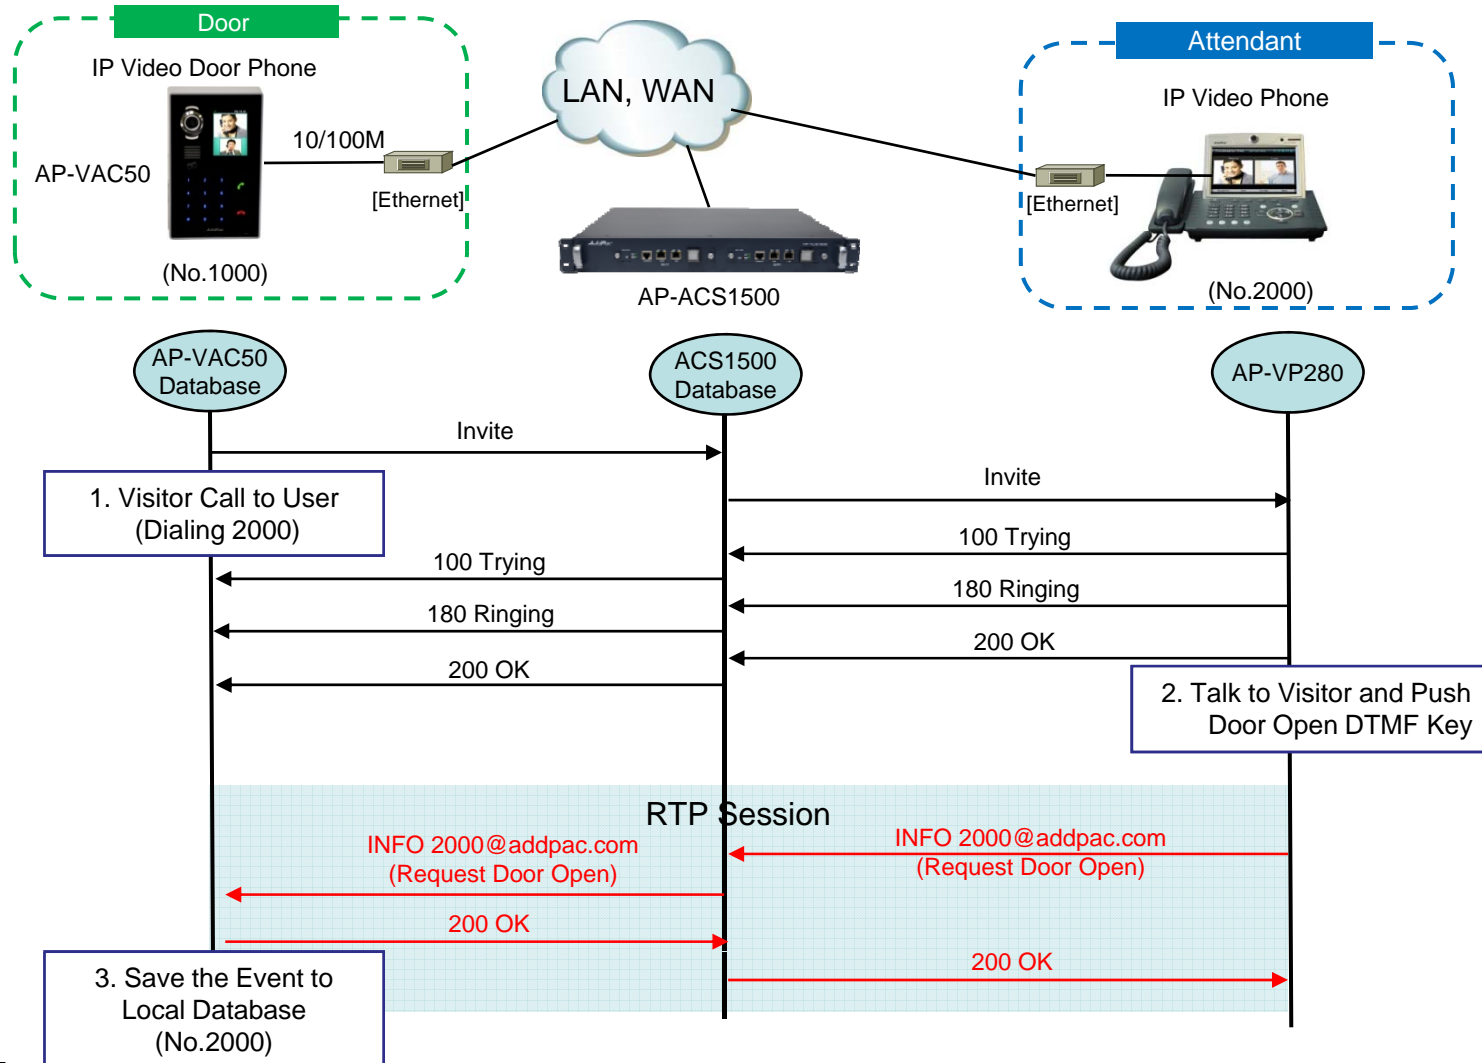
Door
IP Video Door Phone
AP-VAC50
10/100M
[Ethernet]
(No.1000)

LAN, WAN
AP-ACS1500

Attendant
IP Video Phone
[Ethernet]
(No.2000)

AP-VAC50 Database
ACS1500 Database
AP-VP280

Invite
1. Visitor Call to User (Dialing 2000)
Invite
100 Trying
100 Trying
180 Ringing
180 Ringing
200 OK
200 OK
2. Talk to Visitor and Push Door Open DTMF Key

RTP Session
INFO 2000@addpac.com (Request Door Open)
INFO 2000@addpac.com (Request Door Open)
200 OK
200 OK
3. Save the Event to Local Database (No.2000)